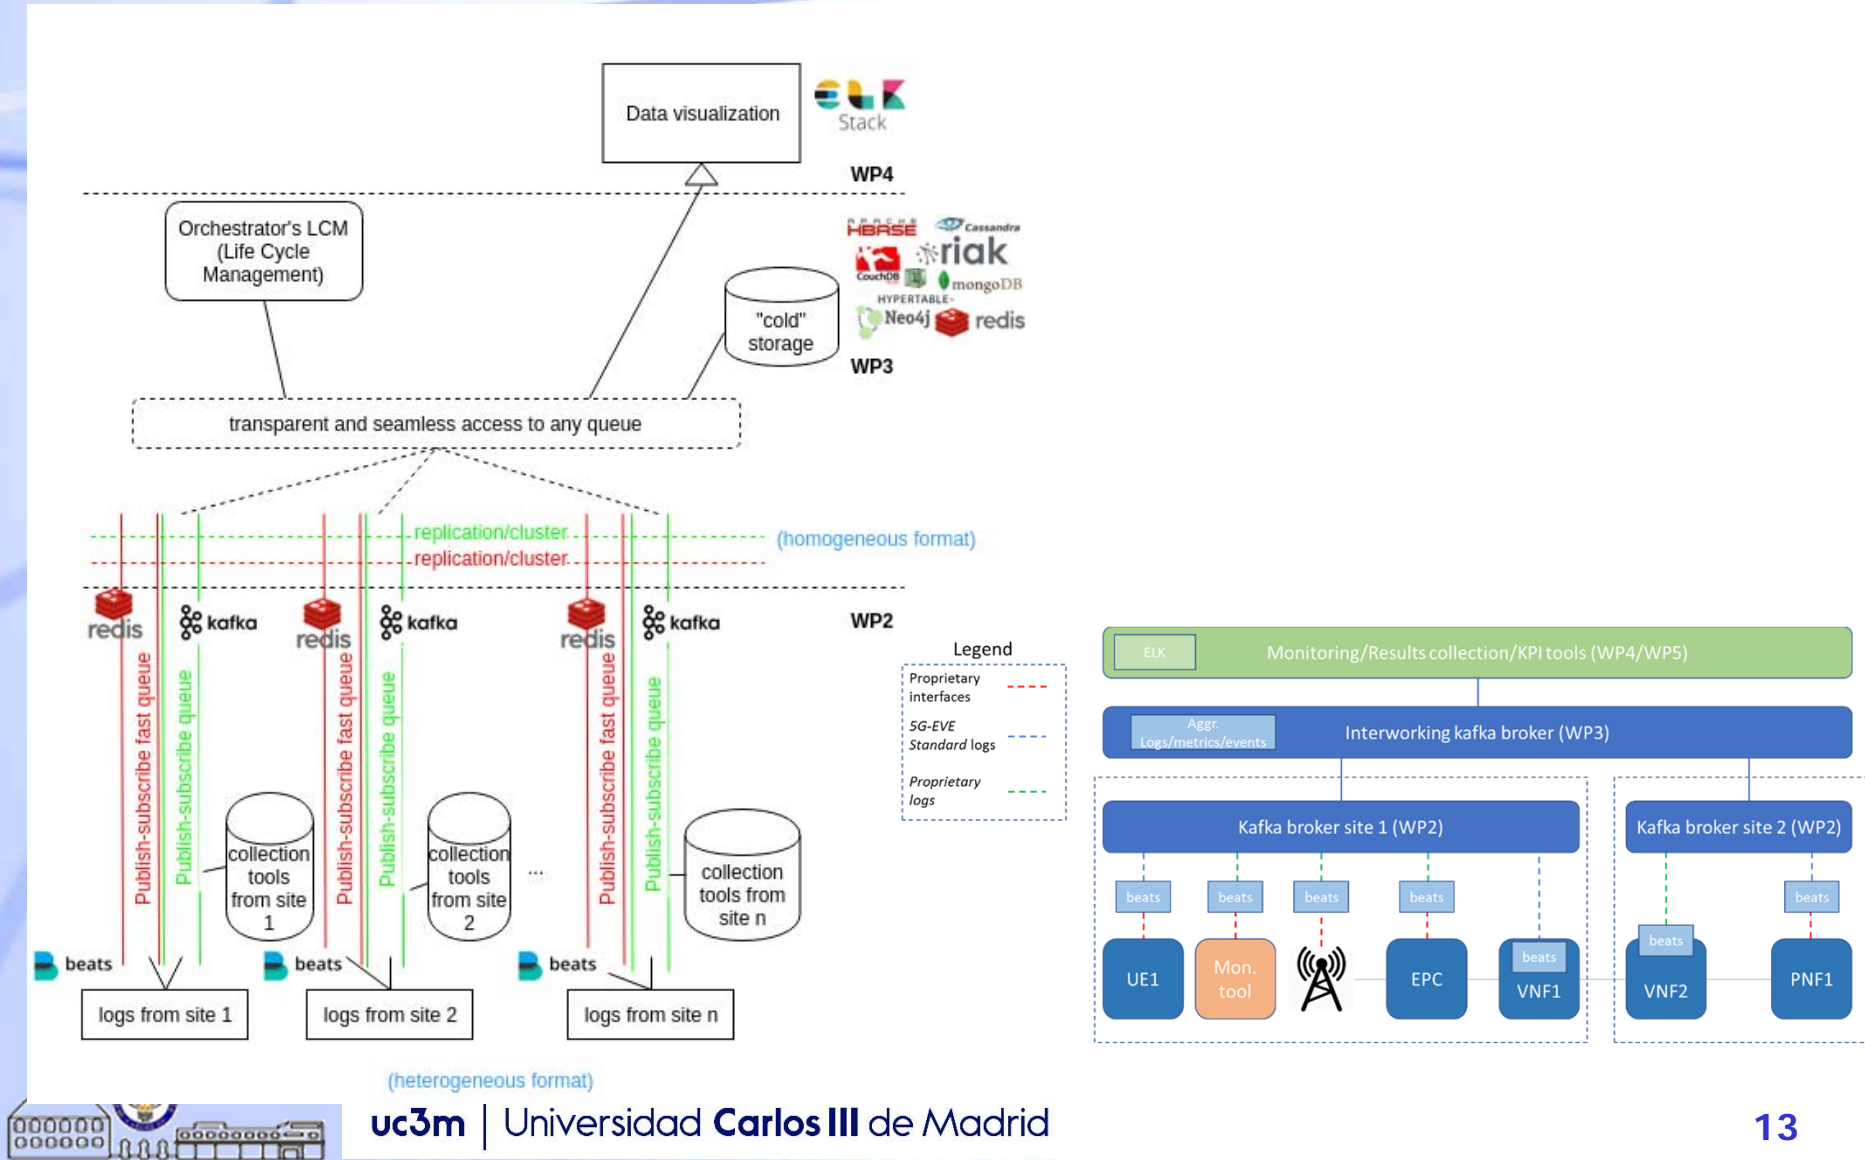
Data visualization

Stack

WP4

Orchestrator's LCM (Life Cycle Management)

HBASE Cassandra riak CouchDB mongoDB HYPERTABLE Neo4j redis

"cold" storage

WP3

transparent and seamless access to any queue

replication/cluster

replication/cluster

(homogeneous format)

redis kafka redis kafka redis kafka

WP2

Publish-subscribe fast queue

Publish-subscribe queue

Publish-subscribe fast queue

Publish-subscribe queue

Publish-subscribe fast queue

Publish-subscribe queue

collection tools from site 1

collection tools from site 2

...

collection tools from site n

beats

beats

beats

logs from site 1

logs from site 2

logs from site n

(heterogeneous format)

Legend

Proprietary interfaces

5G-EVE Standard logs

Proprietary logs

ELK

Monitoring/Results collection/KPI tools (WP4/WP5)

Aggr. Logs/metrics/events

Interworking kafka broker (WP3)

Kafka broker site 1 (WP2)

Kafka broker site 2 (WP2)

beats beats beats beats beats beats beats beats

UE1

Mon. tool

EPC

VNF1

VNF2

PNF1

uc3m | Universidad Carlos III de Madrid

13